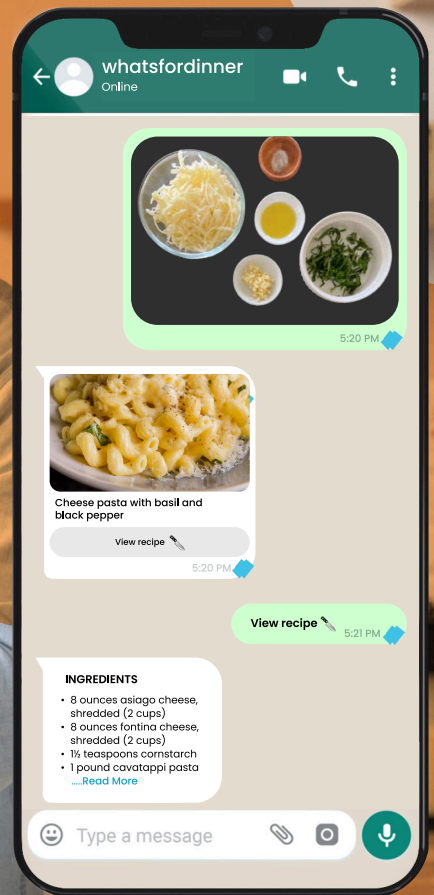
whatsfordinner
Online

5:20 PM

Cheese pasta with basil and black pepper

View recipe 🔪

5:20 PM

View recipe 🔪 5:21 PM

INGREDIENTS

- 8 ounces asiago cheese, shredded (2 cups)
- 8 ounces fontina cheese, shredded (2 cups)
- 1½ teaspoons cornstarch
- 1 pound cavatappi pasta

.....Read More

Type a message